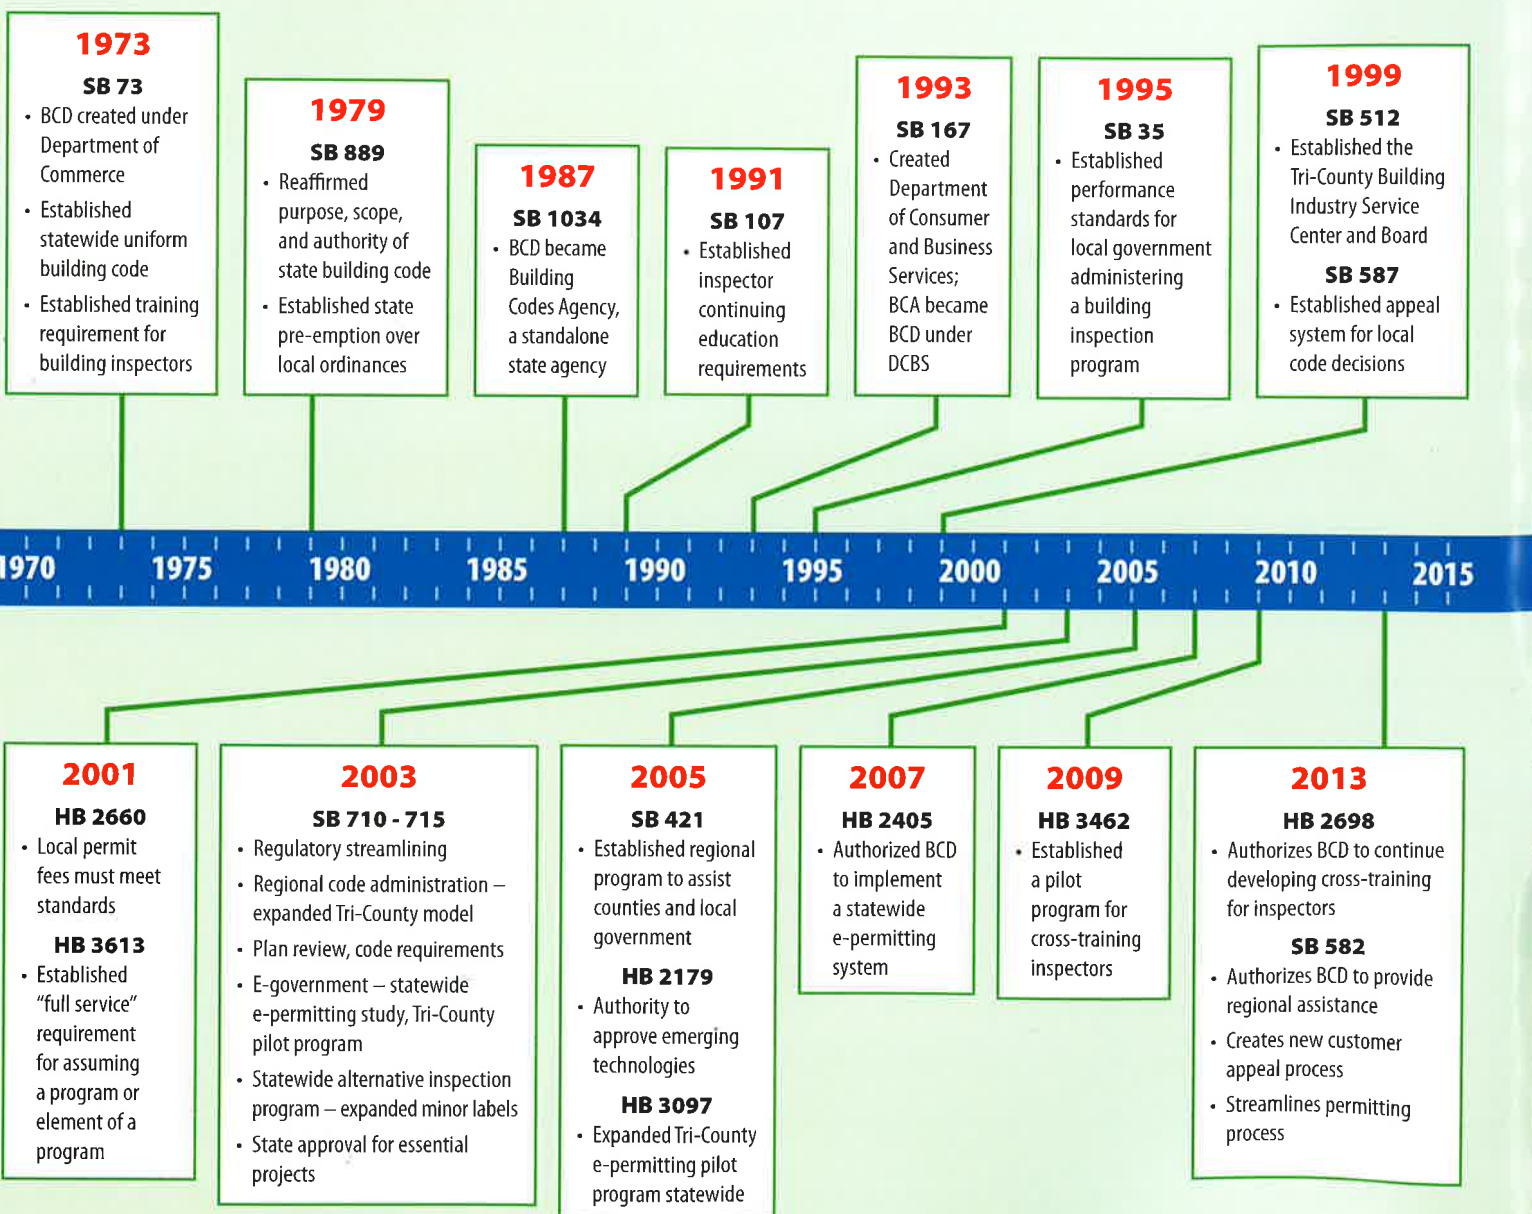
1973
SB 73
• BCD created under Department of Commerce
• Established statewide uniform building code
• Established training requirement for building inspectors

1979
SB 889
• Reaffirmed purpose, scope, and authority of state building code
• Established state pre-emption over local ordinances

1987
SB 1034
• BCD became Building Codes Agency, a standalone state agency

1991
SB 107
• Established inspector continuing education requirements

1993
SB 167
• Created Department of Consumer and Business Services; BCA became BCD under DCBS

1995
SB 35
• Established performance standards for local government administering a building inspection program

1999
SB 512
• Established the Tri-County Building Industry Service Center and Board
SB 587
• Established appeal system for local code decisions

1970 1975 1980 1985 1990 1995 2000 2005 2010 2015

2001
HB 2660
• Local permit fees must meet standards
HB 3613
• Established "full service" requirement for assuming a program or element of a program

2003
SB 710 - 715
• Regulatory streamlining
• Regional code administration – expanded Tri-County model
• Plan review, code requirements
• E-government – statewide e-permitting study, Tri-County pilot program
• Statewide alternative inspection program – expanded minor labels
• State approval for essential projects

2005
SB 421
• Established regional program to assist counties and local government
HB 2179
• Authority to approve emerging technologies
HB 3097
• Expanded Tri-County e-permitting pilot program statewide

2007
HB 2405
• Authorized BCD to implement a statewide e-permitting system

2009
HB 3462
• Established a pilot program for cross-training inspectors

2013
HB 2698
• Authorizes BCD to continue developing cross-training for inspectors
SB 582
• Authorizes BCD to provide regional assistance
• Creates new customer appeal process
• Streamlines permitting process